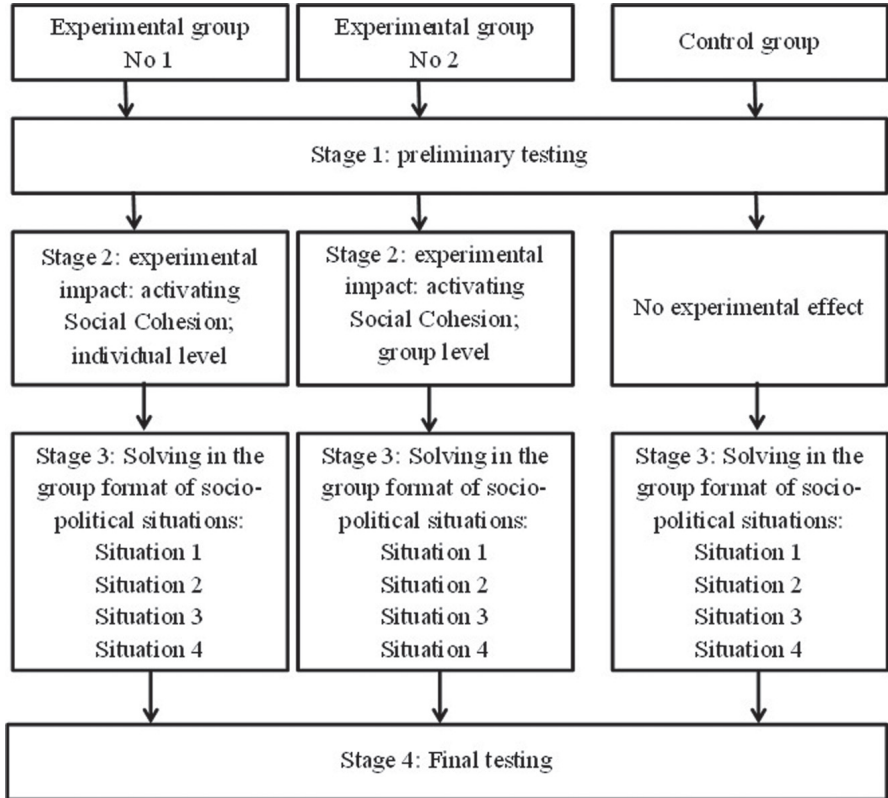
Experimental group No 1

Experimental group No 2

Control group

Stage 1: preliminary testing

Stage 2: experimental impact: activating Social Cohesion; individual level

Stage 2: experimental impact: activating Social Cohesion; group level

No experimental effect

Stage 3: Solving in the group format of socio-political situations:
Situation 1
Situation 2
Situation 3
Situation 4

Stage 3: Solving in the group format of socio-political situations:
Situation 1
Situation 2
Situation 3
Situation 4

Stage 3: Solving in the group format of socio-political situations:
Situation 1
Situation 2
Situation 3
Situation 4

Stage 4: Final testing